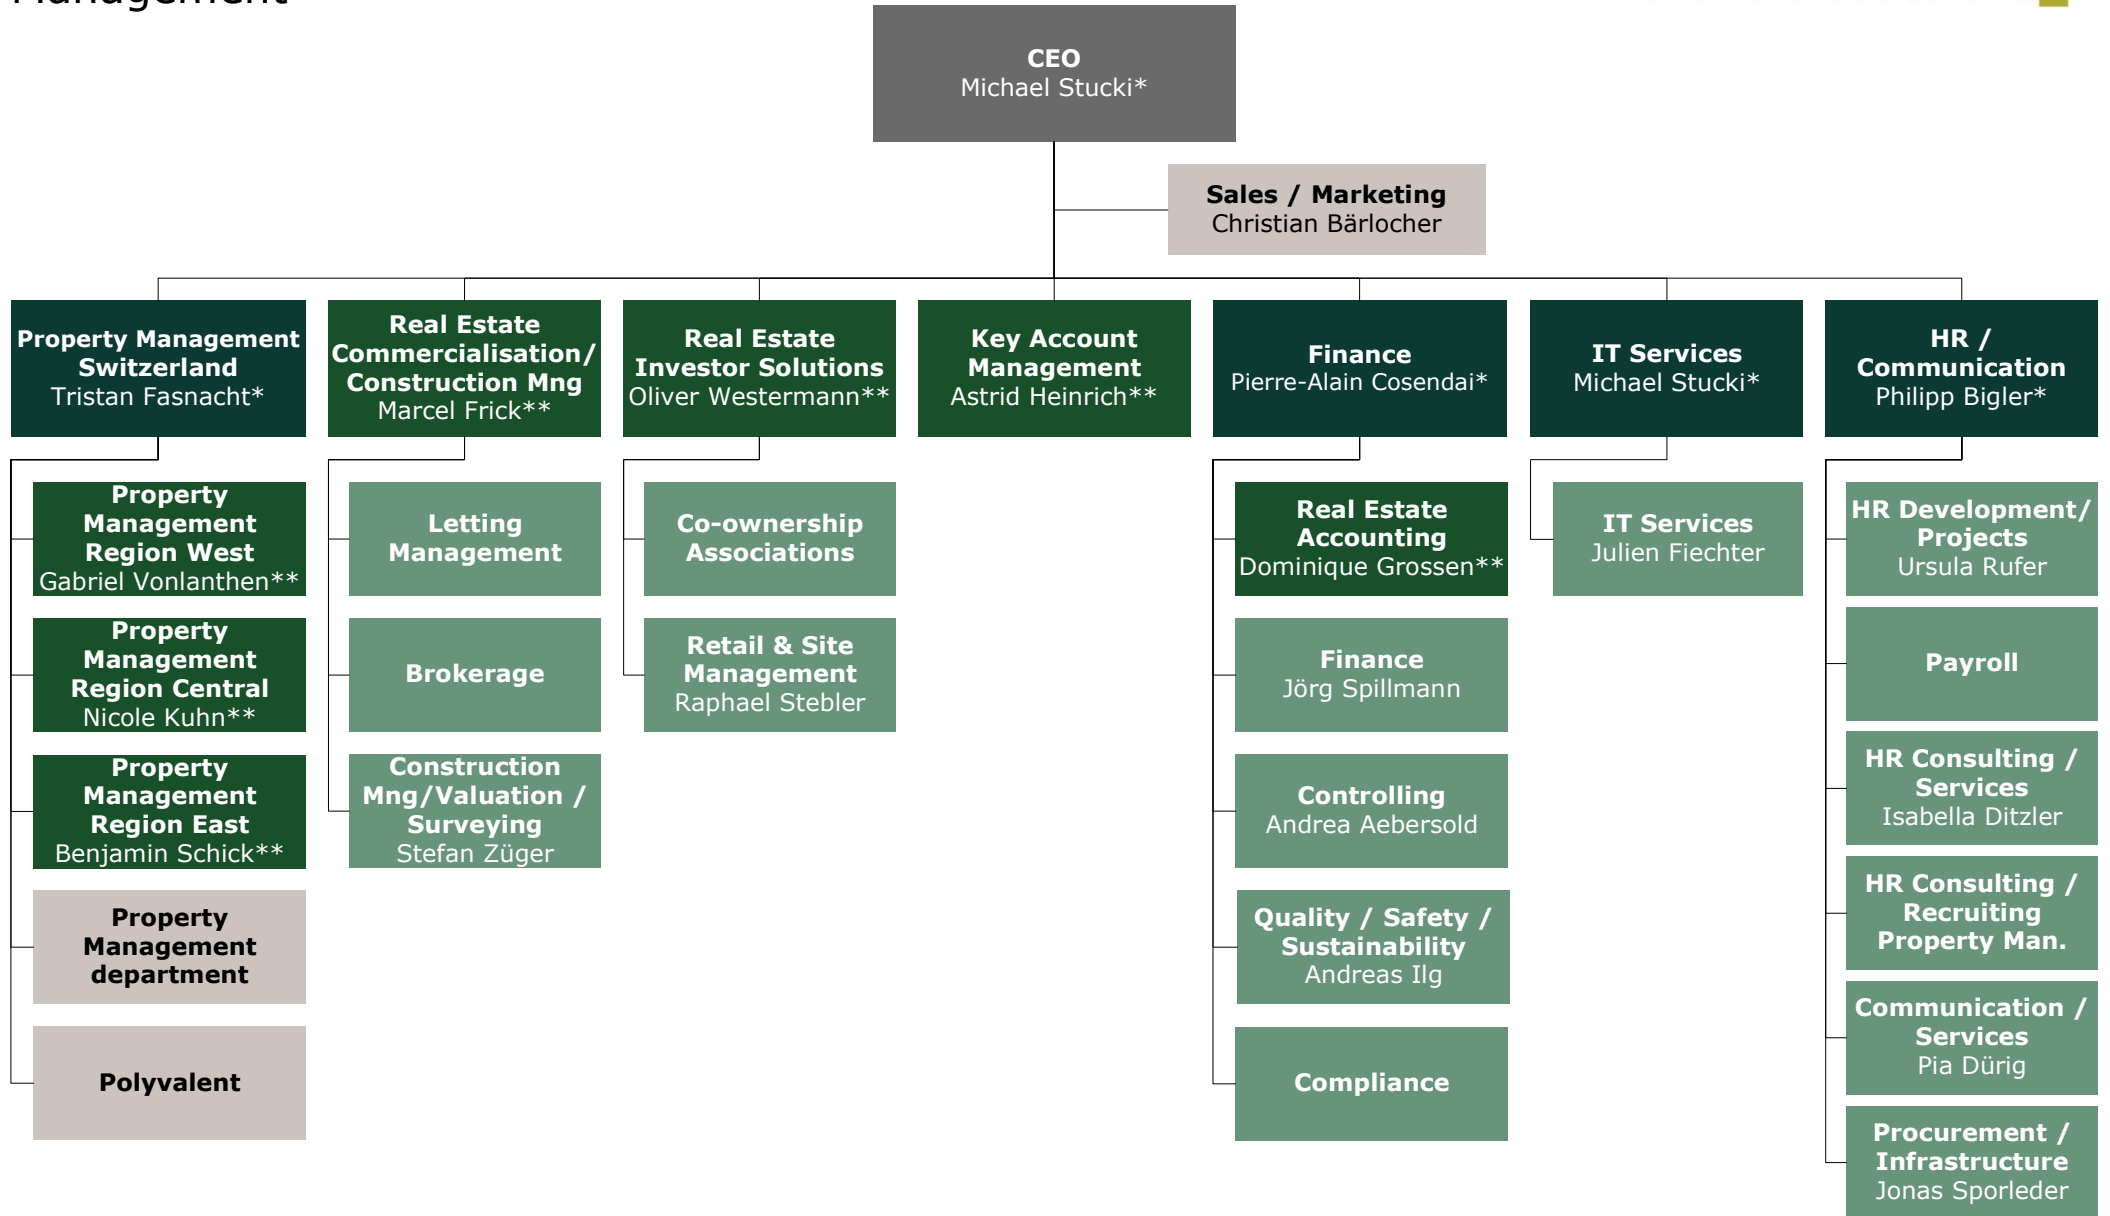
Management

CEO
Michael Stucki*

Sales / Marketing
Christian Bärlocher

Property Management Switzerland
Tristan Fasnacht*

Property Management Region West
Gabriel Vonlanthen**

Property Management Region Central
Nicole Kuhn**

Property Management Region East
Benjamin Schick**

Property Management department

Polyvalent

Real Estate Commercialisation/ Construction Mng
Marcel Frick**

Letting Management

Brokerage

Construction Mng/Valuation / Surveying
Stefan Züger

Real Estate Investor Solutions
Oliver Westermann**

Co-ownership Associations

Retail & Site Management
Raphael Stebler

Key Account Management
Astrid Heinrich**

Finance
Pierre-Alain Cosendai*

Real Estate Accounting
Dominique Grossen**

Finance
Jörg Spillmann

Controlling
Andrea Aebersold

Quality / Safety / Sustainability
Andreas Ilg

Compliance

IT Services
Michael Stucki*

IT Services
Julien Fiechter

HR / Communication
Philipp Bigler*

HR Development/ Projects
Ursula Rufer

Payroll

HR Consulting / Services
Isabella Ditzler

HR Consulting / Recruiting Property Man.

Communication / Services
Pia Dürig

Procurement / Infrastructure
Jonas Sporleder